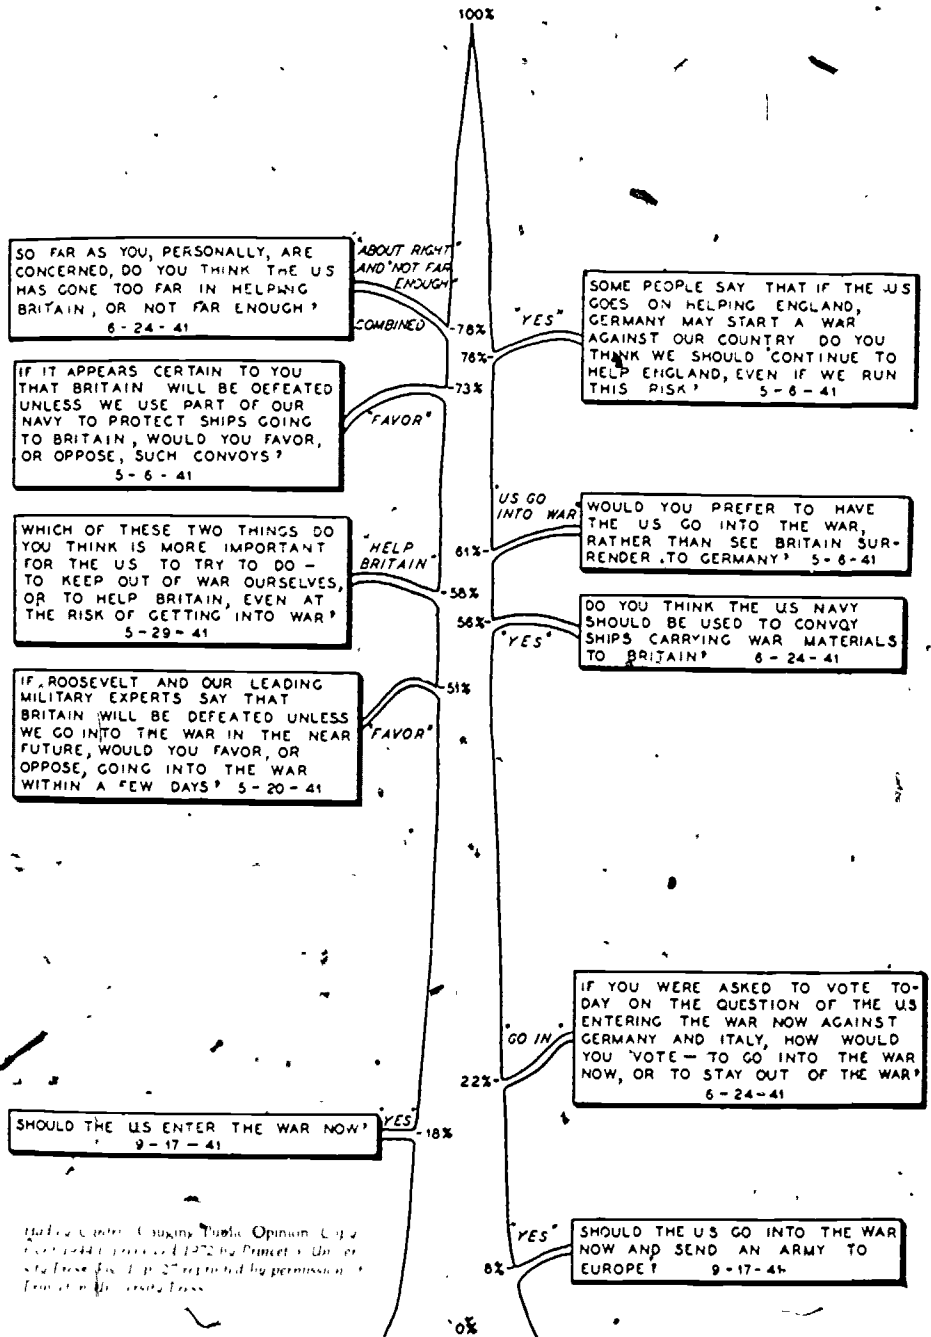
100%

SO FAR AS YOU, PERSONALLY, ARE CONCERNED, DO YOU THINK THE US HAS GONE TOO FAR IN HELPING BRITAIN, OR NOT FAR ENOUGH? 6-24-41

"ABOUT RIGHT" AND "NOT FAR ENOUGH" COMBINED

78%

SOME PEOPLE SAY THAT IF THE US GOES ON HELPING ENGLAND, GERMANY MAY START A WAR AGAINST OUR COUNTRY. DO YOU THINK WE SHOULD CONTINUE TO HELP ENGLAND, EVEN IF WE RUN THIS RISK? 5-6-41

"YES"

76%

IF IT APPEARS CERTAIN TO YOU THAT BRITAIN WILL BE DEFEATED UNLESS WE USE PART OF OUR NAVY TO PROTECT SHIPS GOING TO BRITAIN, WOULD YOU FAVOR, OR OPPOSE, SUCH CONVOYS? 5-6-41

"FAVOR"

73%

"US GO INTO WAR"

WOULD YOU PREFER TO HAVE THE US GO INTO THE WAR, RATHER THAN SEE BRITAIN SURRENDER TO GERMANY? 5-6-41

61%

WHICH OF THESE TWO THINGS DO YOU THINK IS MORE IMPORTANT FOR THE US TO TRY TO DO — TO KEEP OUT OF WAR OURSELVES, OR TO HELP BRITAIN, EVEN AT THE RISK OF GETTING INTO WAR? 5-29-41

"HELP BRITAIN"

58%

56%

"YES"

DO YOU THINK THE US NAVY SHOULD BE USED TO CONVOY SHIPS CARRYING WAR MATERIALS TO BRITAIN? 6-24-41

IF ROOSEVELT AND OUR LEADING MILITARY EXPERTS SAY THAT BRITAIN WILL BE DEFEATED UNLESS WE GO INTO THE WAR IN THE NEAR FUTURE, WOULD YOU FAVOR, OR OPPOSE, GOING INTO THE WAR WITHIN A FEW DAYS? 5-20-41

"FAVOR"

51%

IF YOU WERE ASKED TO VOTE TODAY ON THE QUESTION OF THE US ENTERING THE WAR NOW AGAINST GERMANY AND ITALY, HOW WOULD YOU VOTE — TO GO INTO THE WAR NOW, OR TO STAY OUT OF THE WAR? 6-24-41

"GO IN"

22%

SHOULD THE US ENTER THE WAR NOW? 9-17-41

"YES"

18%

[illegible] Gauging Public Opinion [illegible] Princeton University Press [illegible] by permission of Princeton University Press

"YES"

SHOULD THE US GO INTO THE WAR NOW AND SEND AN ARMY TO EUROPE? 9-17-41

8%

0%